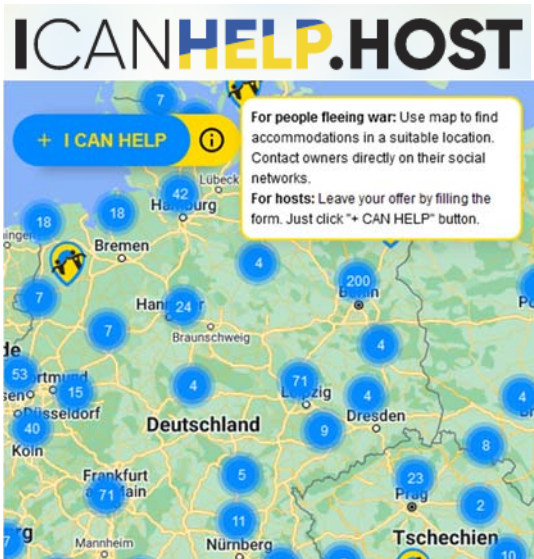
ICANHELP.HOST

+ I CAN HELP

For people fleeing war: Use map to find accommodations in a suitable location. Contact owners directly on their social networks.
For hosts: Leave your offer by filling the form. Just click "+ CAN HELP" button.

7
42
Lübeck
Hamburg
18
18
Bremen
4
200
Berlin
7
Hannover
24
7
Braunschweig
4
53
Dortmund
15
4
71
Leipzig
4
4
Düsseldorf
40
Deutschland
Dresden
9
8
Köln
5
23
Frankfurt am Main
71
Prag
2
11
Tschechien
Mannheim
Nürnberg
10